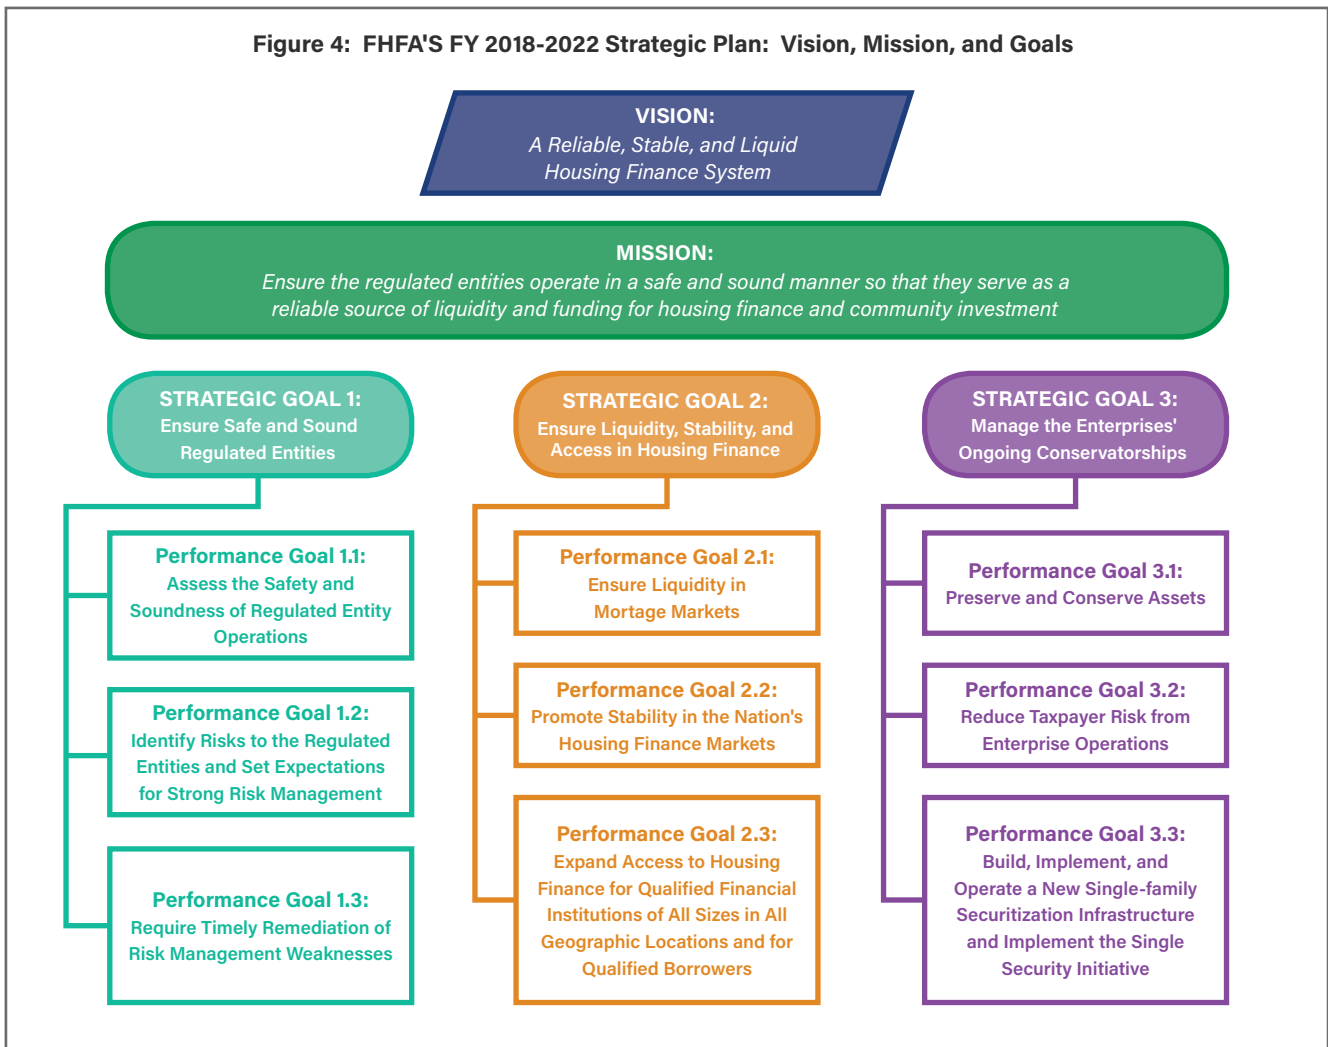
Figure 4: FHFA'S FY 2018-2022 Strategic Plan: Vision, Mission, and Goals

VISION:
A Reliable, Stable, and Liquid Housing Finance System

MISSION:
Ensure the regulated entities operate in a safe and sound manner so that they serve as a reliable source of liquidity and funding for housing finance and community investment

STRATEGIC GOAL 1:
Ensure Safe and Sound Regulated Entities

Performance Goal 1.1:
Assess the Safety and Soundness of Regulated Entity Operations

Performance Goal 1.2:
Identify Risks to the Regulated Entities and Set Expectations for Strong Risk Management

Performance Goal 1.3:
Require Timely Remediation of Risk Management Weaknesses

STRATEGIC GOAL 2:
Ensure Liquidity, Stability, and Access in Housing Finance

Performance Goal 2.1:
Ensure Liquidity in Mortage Markets

Performance Goal 2.2:
Promote Stability in the Nation's Housing Finance Markets

Performance Goal 2.3:
Expand Access to Housing Finance for Qualified Financial Institutions of All Sizes in All Geographic Locations and for Qualified Borrowers

STRATEGIC GOAL 3:
Manage the Enterprises' Ongoing Conservatorships

Performance Goal 3.1:
Preserve and Conserve Assets

Performance Goal 3.2:
Reduce Taxpayer Risk from Enterprise Operations

Performance Goal 3.3:
Build, Implement, and Operate a New Single-family Securitization Infrastructure and Implement the Single Security Initiative